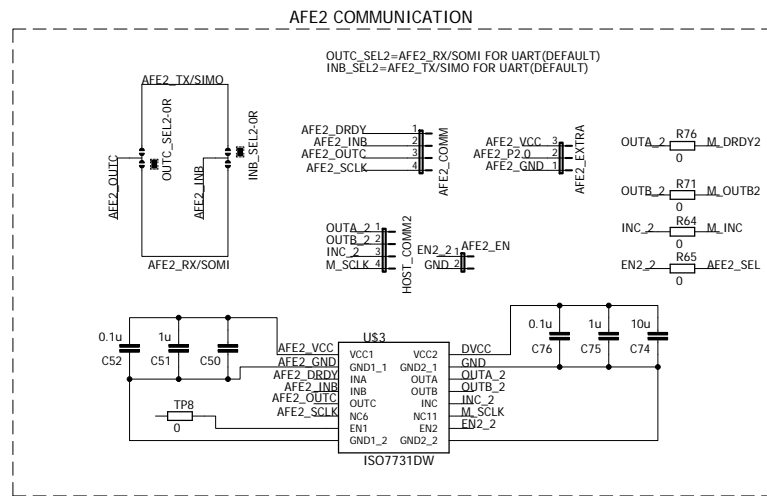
AFE2 COMMUNICATION

OUTC_SEL2=AFE2_RX/SOMI FOR UART(DEFAULT)
INB_SEL2=AFE2_TX/SIMO FOR UART(DEFAULT)

AFE2_TX/SIMO
AFE2_OUTC
OUTC_SEL2-0R
AFE2_INB
INB_SEL2-0R
AFE2_RX/SOMI

AFE2_DRDY 1
AFE2_INB 2
AFE2_OUTC 3
AFE2_SCLK 4
AFE2_COMM

AFE2_VCC 3
AFE2_P2.0 2
AFE2_GND 1
AFE2_EXTRA

OUTA_2 R76 M_DRDY2
0
OUTB_2 R71 M_OUTB2
0
INC_2 R64 M_INC
0
EN2_2 R65 AFE2_SEL
0

OUTA_2 1
OUTB_2 2
INC_2 3
M_SCLK 4
HOST_COMM2

EN2_2 1 AFE2_EN
GND 2

0.1u 1u
C52 C51 C50

AFE2_VCC
AFE2_GND
AFE2_DRDY
AFE2_INB
AFE2_OUTC
AFE2_SCLK
TP8
0

U$3
VCC1 VCC2
GND1_1 GND2_1
INA OUTA
INB OUTB
OUTC INC
NC6 NC11
EN1 EN2
GND1_2 GND2_2
ISO7731DW

DVCC
GND
OUTA_2
OUTB_2
INC_2
M_SCLK
EN2_2

0.1u 1u 10u
C76 C75 C74